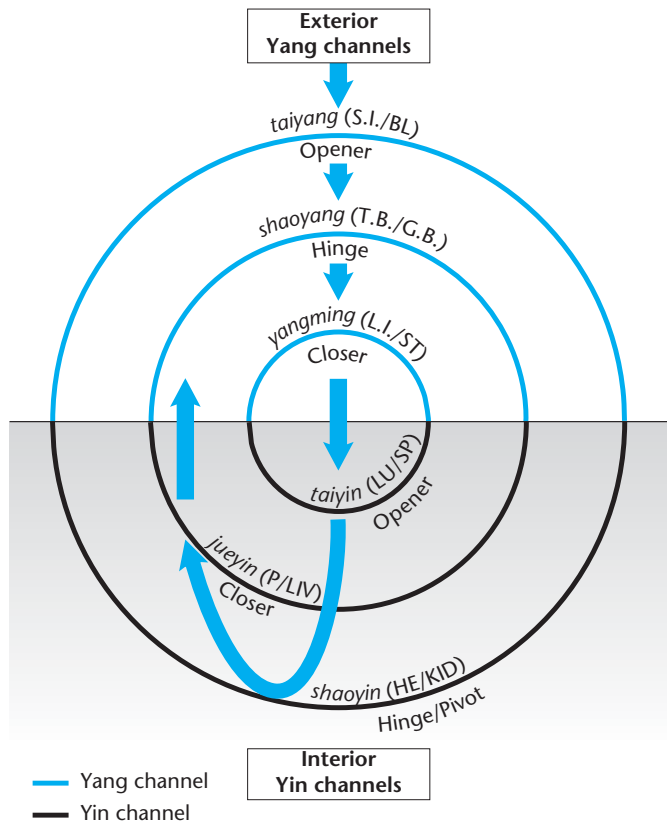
Exterior
Yang channels

taiyang (S.I./BL)
Opener

shaoyang (T.B./G.B.)
Hinge

yangming (L.I./ST)
Closer

taiyin (LU/SP)
Opener

jueyin (P/LIV)
Closer

shaoyin (HE/KID)
Hinge/Pivot

Interior
Yin channels

Yang channel
Yin channel